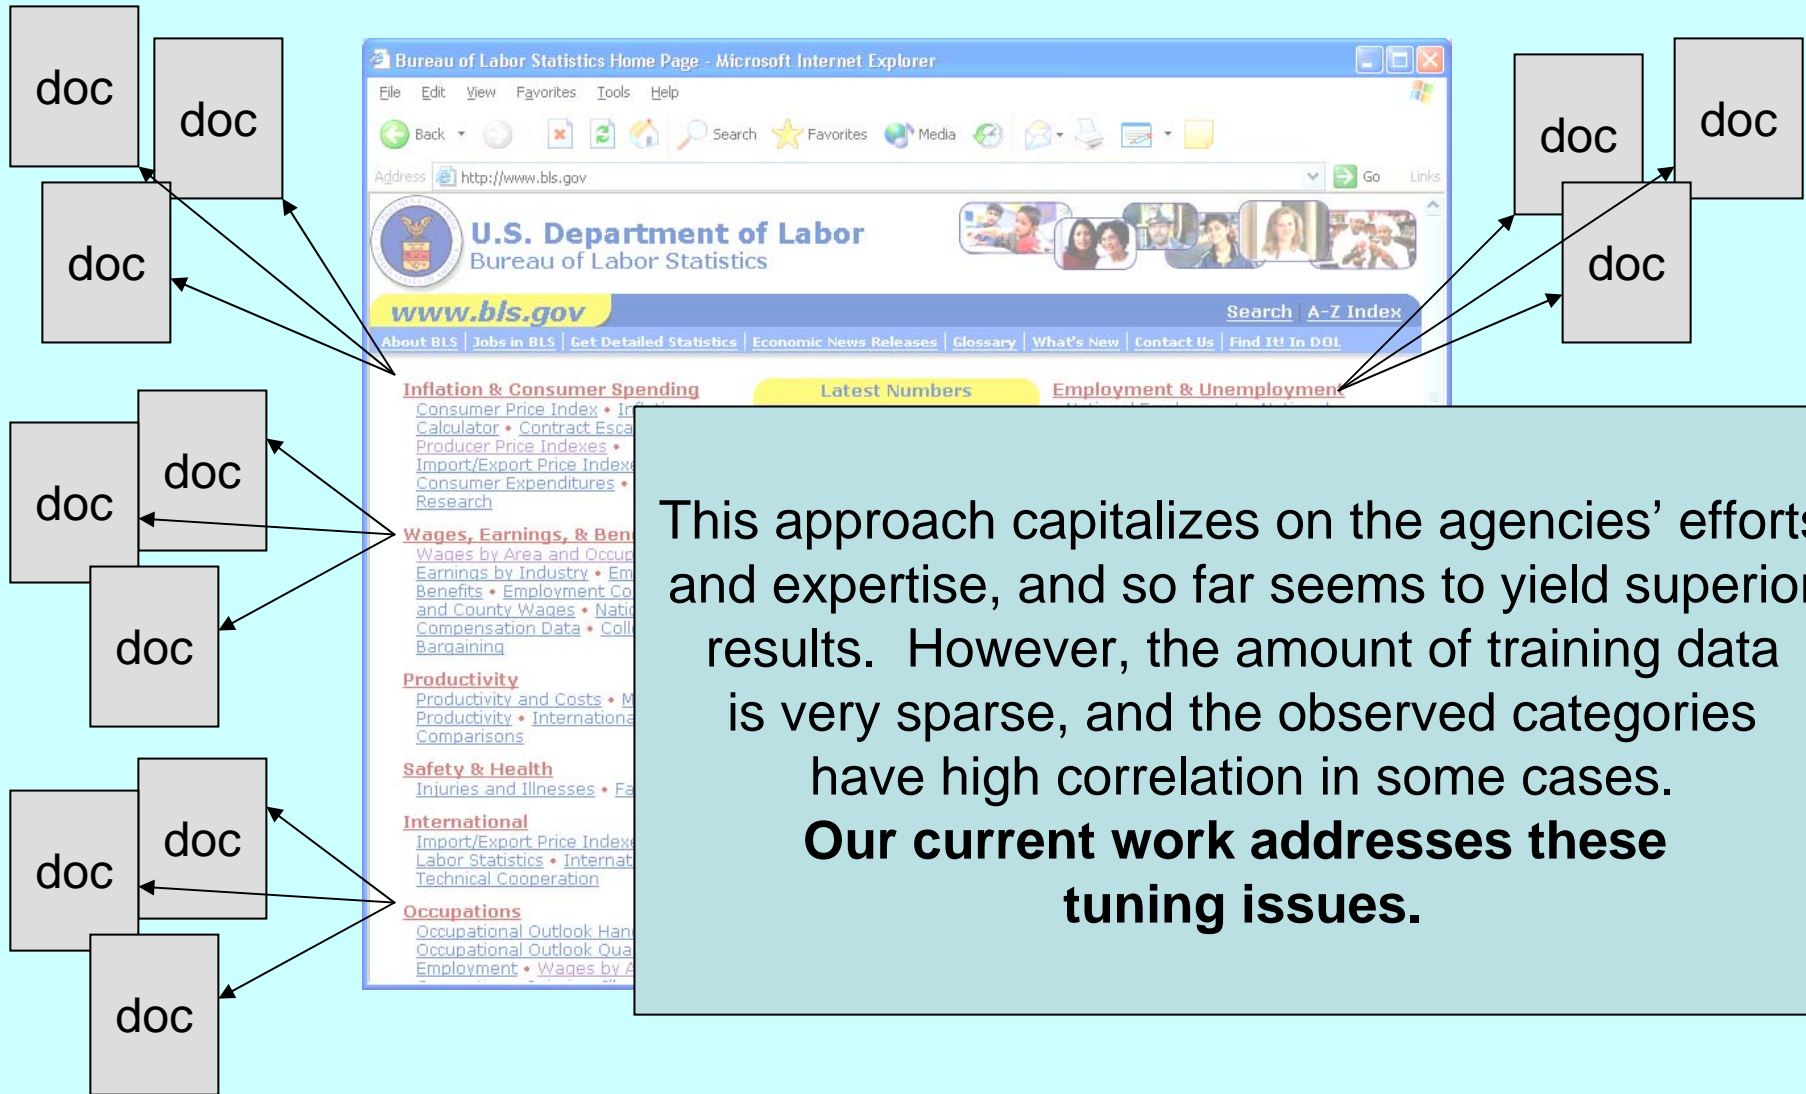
doc

doc

doc

Bureau of Labor Statistics Home Page - Microsoft Internet Explorer

File Edit View Favorites Tools Help

Back Search Favorites Media

Address http://www.bls.gov Go Links

U.S. Department of Labor
Bureau of Labor Statistics

www.bls.gov

Search | A-Z Index

About BLS | Jobs in BLS | Get Detailed Statistics | Economic News Releases | Glossary | What's New | Contact Us | Find It! In DOL

Inflation & Consumer Spending
Consumer Price Index • In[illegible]
Calculator • Contract Esca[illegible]
Producer Price Indexes •
Import/Export Price Indexe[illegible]
Consumer Expenditures •
Research

Latest Numbers

Employment & Unemployment

Wages, Earnings, & Ben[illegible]
Wages by Area and Occup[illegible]
Earnings by Industry • Em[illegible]
Benefits • Employment Co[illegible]
and County Wages • Nati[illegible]
Compensation Data • Coll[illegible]
Bargaining

Productivity
Productivity and Costs • M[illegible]
Productivity • Internationa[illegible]
Comparisons

Safety & Health
Injuries and Illnesses • Fa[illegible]

International
Import/Export Price Indexe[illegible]
Labor Statistics • Internat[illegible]
Technical Cooperation

Occupations
Occupational Outlook Han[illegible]
Occupational Outlook Qua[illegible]
Employment • Wages by A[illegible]

doc

doc

doc

doc

doc

doc

doc

doc

doc

doc

doc

doc

This approach capitalizes on the agencies' efforts and expertise, and so far seems to yield superior results. However, the amount of training data is very sparse, and the observed categories have high correlation in some cases.
**Our current work addresses these tuning issues.**